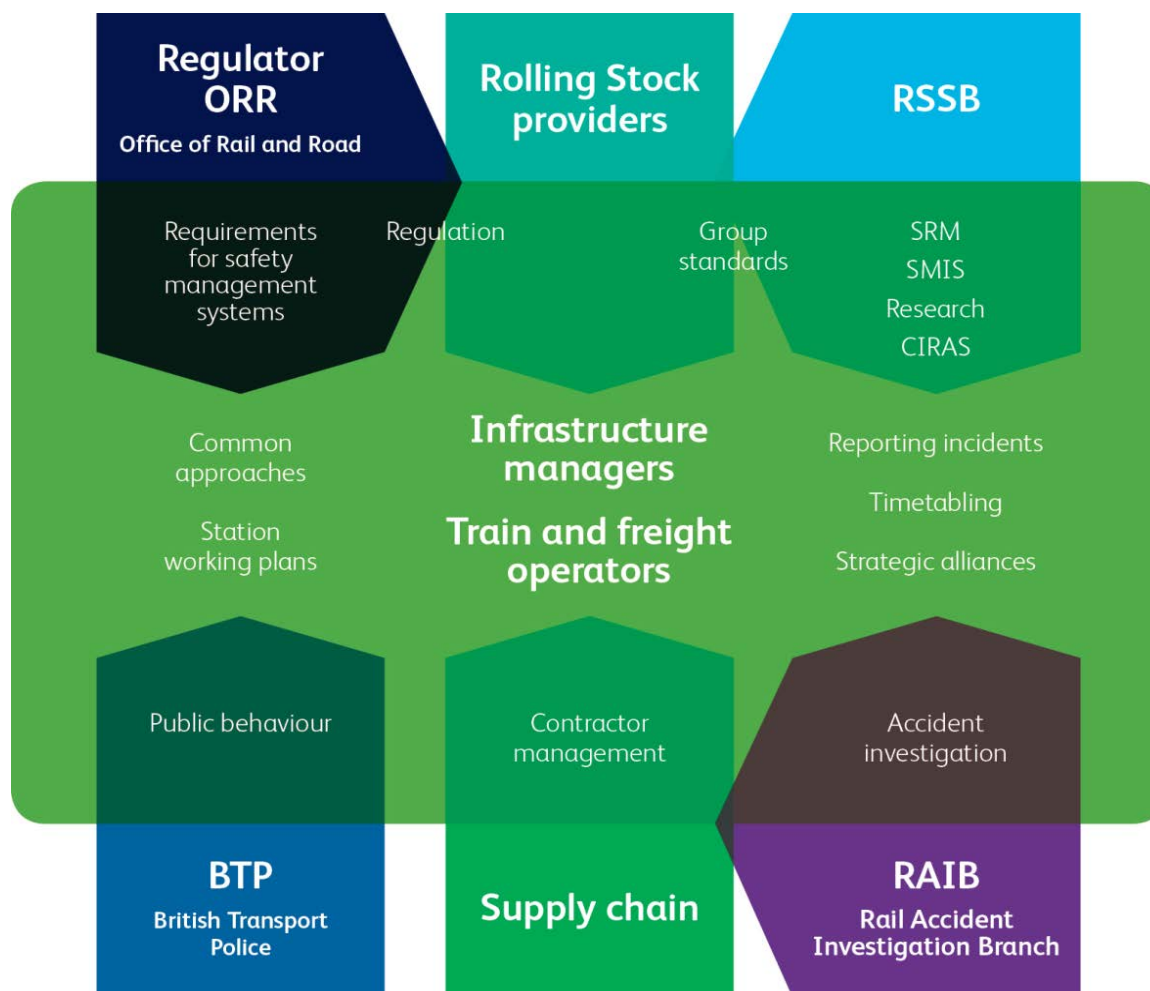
Regulator
ORR
Office of Rail and Road

Rolling Stock providers

RSSB

Requirements for safety management systems

Regulation

Group standards

SRM
SMIS
Research
CIRAS

Common approaches

Station working plans

Infrastructure managers

Train and freight operators

Reporting incidents

Timetabling

Strategic alliances

Public behaviour

Contractor management

Accident investigation

BTP
British Transport Police

Supply chain

RAIB
Rail Accident Investigation Branch